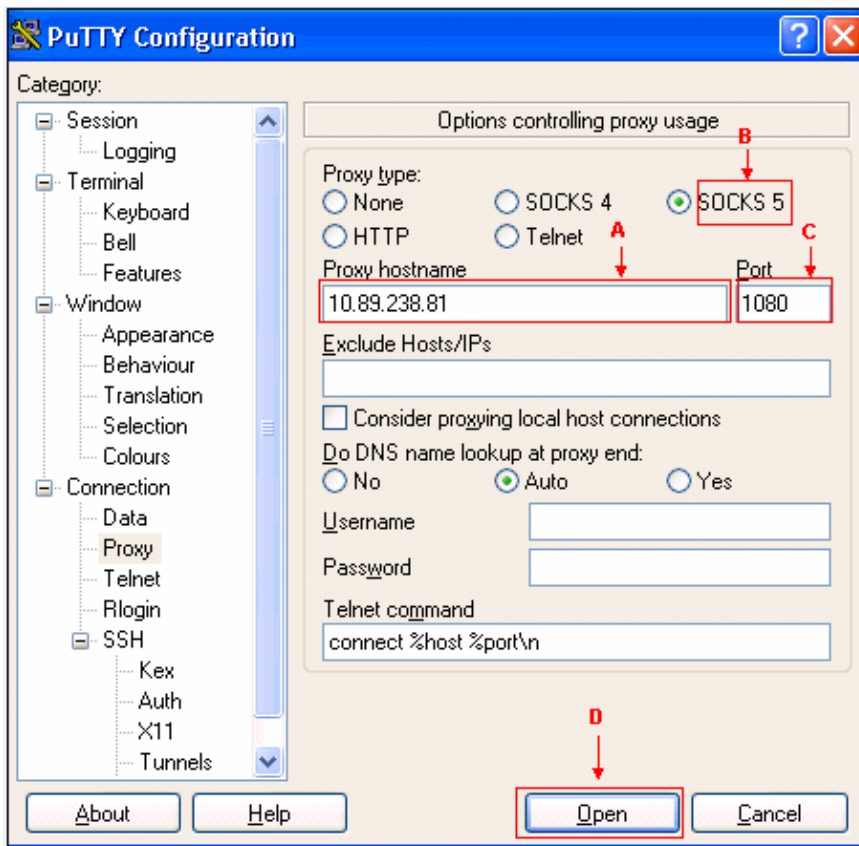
PuTTY Configuration

Category:

Session
Logging
Terminal
Keyboard
Bell
Features
Window
Appearance
Behaviour
Translation
Selection
Colours
Connection
Data
Proxy
Telnet
Rlogin
SSH
Kex
Auth
X11
Tunnels

Options controlling proxy usage

Proxy type:
None
SOCKS 4
SOCKS 5
HTTP
Telnet

B
A
C

Proxy hostname
10.89.238.81
Port
1080

Exclude Hosts/IPs

Consider proxying local host connections

Do DNS name lookup at proxy end:
No
Auto
Yes

Username

Password

Telnet command
connect %host %port\n

D

About
Help
Open
Cancel